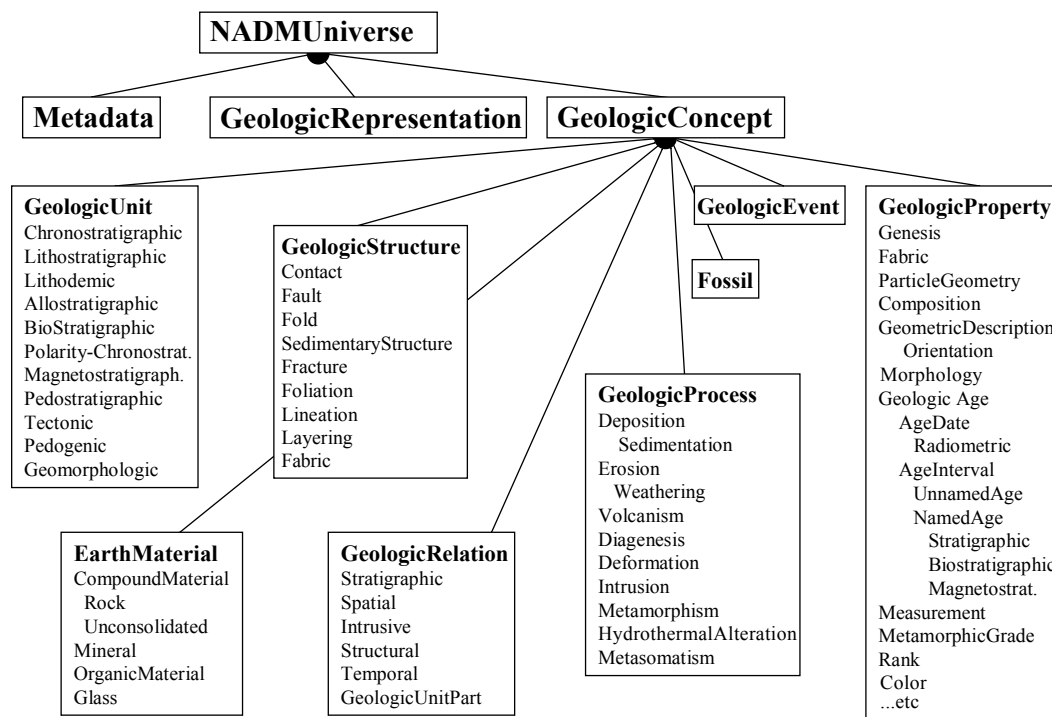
NADMUniverse

Metadata

GeologicRepresentation

GeologicConcept

GeologicUnit
Chronostratigraphic
Lithostratigraphic
Lithodemic
Allostratigraphic
BioStratigraphic
Polarity-Chronostrat.
Magnetostratigraph.
Pedostratigraphic
Tectonic
Pedogenic
Geomorphologic

GeologicStructure
Contact
Fault
Fold
SedimentaryStructure
Fracture
Foliation
Lineation
Layering
Fabric

GeologicEvent

Fossil

GeologicProperty
Genesis
Fabric
ParticleGeometry
Composition
GeometricDescription
Orientation
Morphology
Geologic Age
AgeDate
Radiometric
AgeInterval
UnnamedAge
NamedAge
Stratigraphic
Biostratigraphic
Magnetostrat.
Measurement
MetamorphicGrade
Rank
Color
...etc

GeologicProcess
Deposition
Sedimentation
Erosion
Weathering
Volcanism
Diagenesis
Deformation
Intrusion
Metamorphism
HydrothermalAlteration
Metasomatism

EarthMaterial
CompoundMaterial
Rock
Unconsolidated
Mineral
OrganicMaterial
Glass

GeologicRelation
Stratigraphic
Spatial
Intrusive
Structural
Temporal
GeologicUnitPart